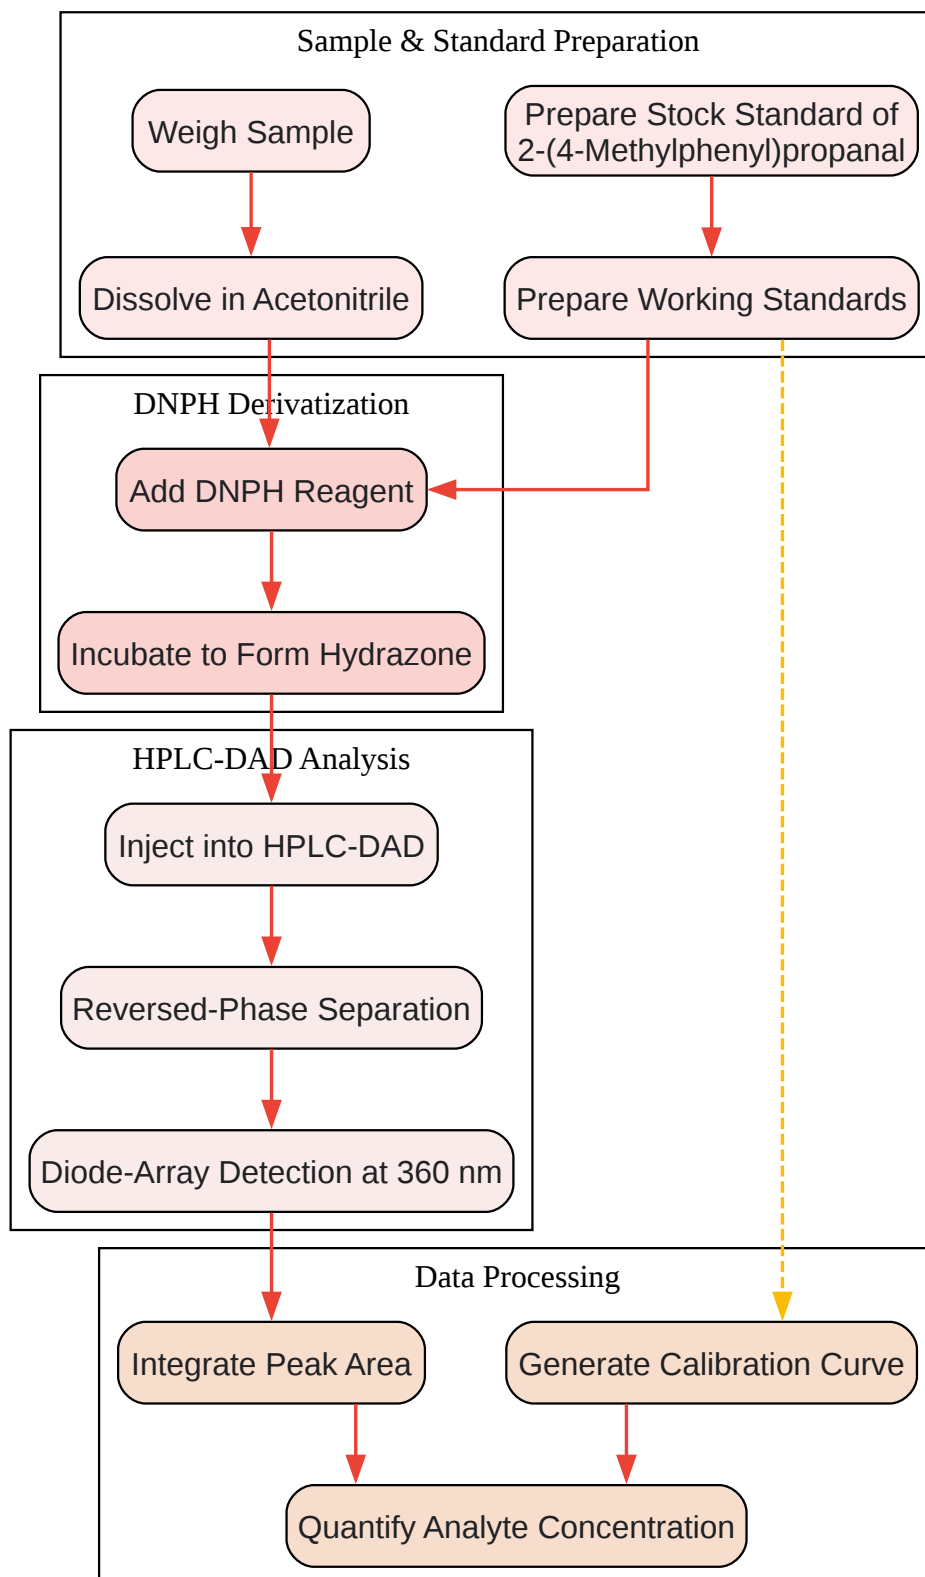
Sample & Standard Preparation

Weigh Sample

Prepare Stock Standard of 2-(4-Methylphenyl)propanal

Dissolve in Acetonitrile

Prepare Working Standards

DNPH Derivatization

Add DNPH Reagent

Incubate to Form Hydrazone

HPLC-DAD Analysis

Inject into HPLC-DAD

Reversed-Phase Separation

Diode-Array Detection at 360 nm

Data Processing

Integrate Peak Area

Generate Calibration Curve

Quantify Analyte Concentration